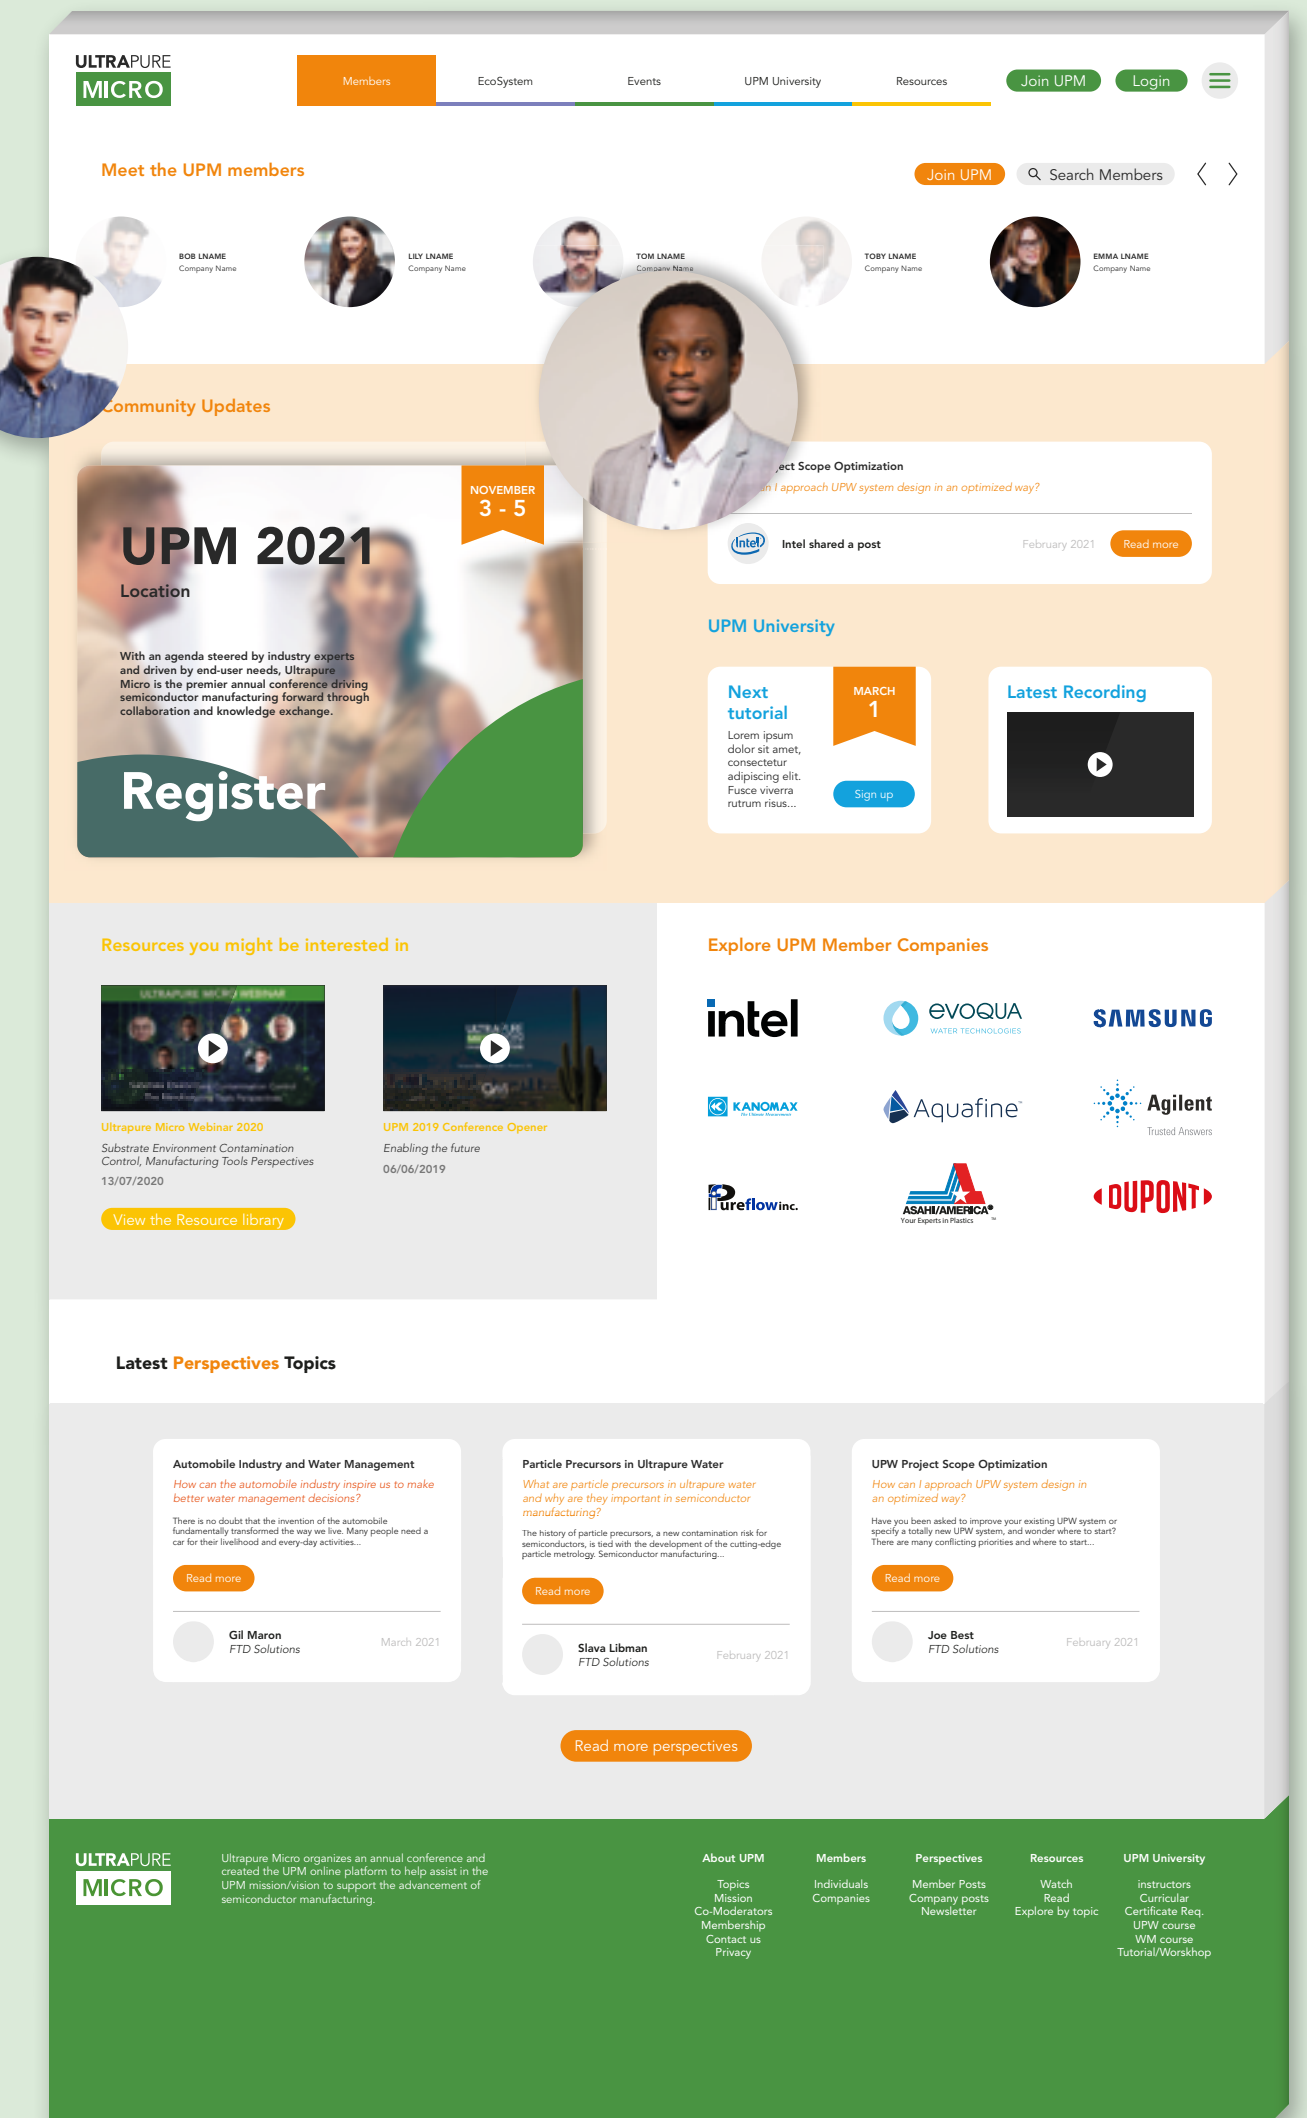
ULTRAPURE MICRO

Members | EcoSystem | Events | UPM University | Resources | Join UPM | Login

Meet the UPM members

Join UPM | Search Members

BOB LNAME
Company Name

LILY LNAME
Company Name

TOM LNAME
Company Name

TOBY LNAME
Company Name

EMMA LNAME
Company Name

Community Updates

NOVEMBER
3 - 5

UPM 2021
Location

With an agenda steered by industry experts and driven by end-user needs, Ultrapure Micro is the premier annual conference driving semiconductor manufacturing forward through collaboration and knowledge exchange.

Register

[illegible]ect Scope Optimization
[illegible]n I approach UPW system design in an optimized way?

Intel shared a post February 2021 Read more

UPM University

Next tutorial
MARCH
1
Lorem ipsum dolor sit amet, consectetur adipiscing elit. Fusce viverra rutrum risus...
Sign up

Latest Recording

Resources you might be interested in

Ultrapure Micro Webinar 2020
Substrate Environment Contamination Control, Manufacturing Tools Perspectives
13/07/2020

UPM 2019 Conference Opener
Enabling the future
06/06/2019

View the Resource library

Explore UPM Member Companies

intel | evoqua WATER TECHNOLOGIES | SAMSUNG
KANOMAX | Aquafine | Agilent Trusted Answers
Pureflow inc. | ASAHI/AMERICA Your Experts in Plastics | DUPONT

Latest Perspectives Topics

Automobile Industry and Water Management
How can the automobile industry inspire us to make better water management decisions?
There is no doubt that the invention of the automobile fundamentally transformed the way we live. Many people need a car for their livelihood and every-day activities...
Read more
Gil Maron
FTD Solutions
March 2021

Particle Precursors in Ultrapure Water
What are particle precursors in ultrapure water and why are they important in semiconductor manufacturing?
The history of particle precursors, a new contamination risk for semiconductors, is tied with the development of the cutting-edge particle metrology. Semiconductor manufacturing...
Read more
Slava Libman
FTD Solutions
February 2021

UPW Project Scope Optimization
How can I approach UPW system design in an optimized way?
Have you been asked to improve your existing UPW system or specify a totally new UPW system, and wonder where to start? There are many conflicting priorities and where to start...
Read more
Joe Best
FTD Solutions
February 2021

Read more perspectives

ULTRAPURE MICRO

Ultrapure Micro organizes an annual conference and created the UPM online platform to help assist in the UPM mission/vision to support the advancement of semiconductor manufacturing.

About UPM
Topics
Mission
Co-Moderators
Membership
Contact us
Privacy

Members
Individuals
Companies

Perspectives
Member Posts
Company posts
Newsletter

Resources
Watch
Read
Explore by topic

UPM University
instructors
Curricular
Certificate Req.
UPW course
WM course
Tutorial/Worskhop